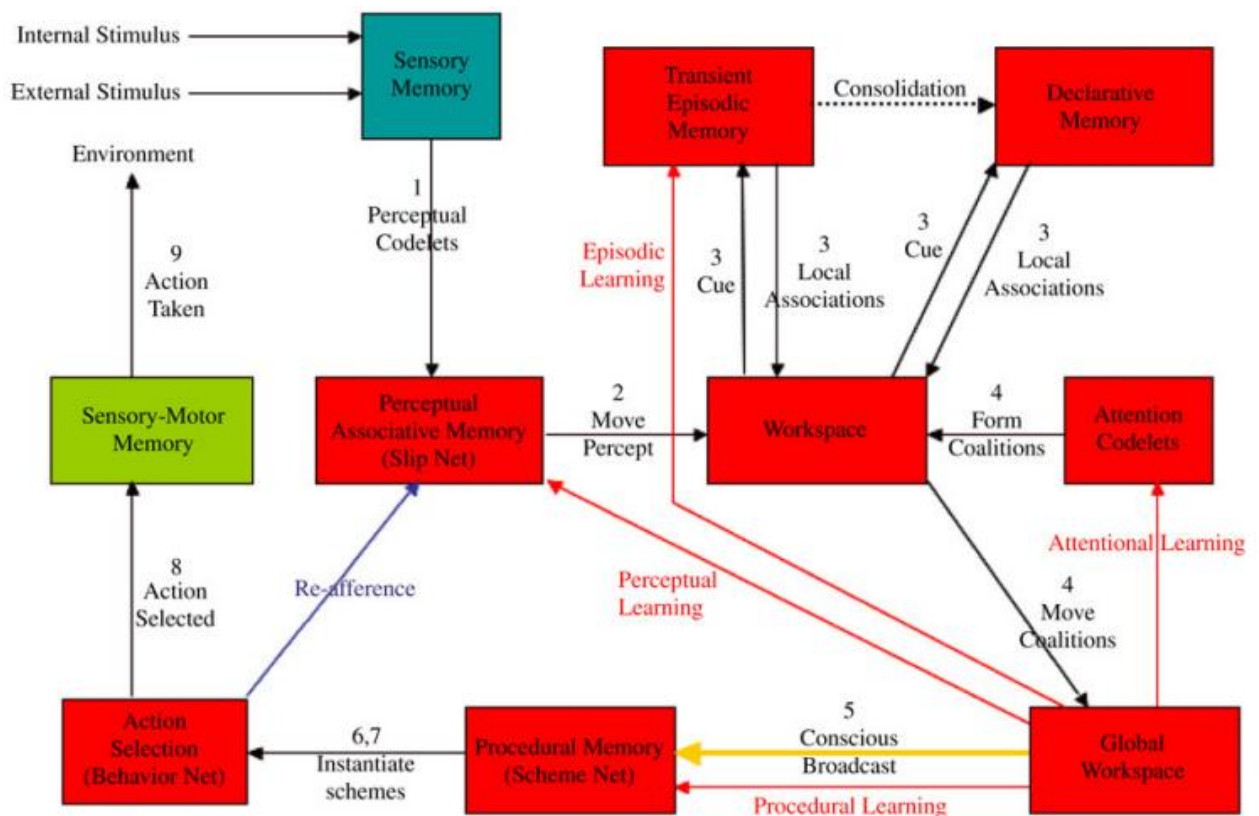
Internal Stimulus
External Stimulus
Sensory Memory
Transient Episodic Memory
Consolidation
Declarative Memory
Environment
1 Perceptual Codelets
Episodic Learning
3 Cue
3 Local Associations
3 Cue
3 Local Associations
9 Action Taken
Sensory-Motor Memory
Perceptual Associative Memory (Slip Net)
2 Move Percept
Workspace
4 Form Coalitions
Attention Codelets
Attentional Learning
8 Action Selected
Re-afference
Perceptual Learning
4 Move Coalitions
Action Selection (Behavior Net)
6,7 Instantiate schemes
Procedural Memory (Scheme Net)
5 Conscious Broadcast
Global Workspace
Procedural Learning